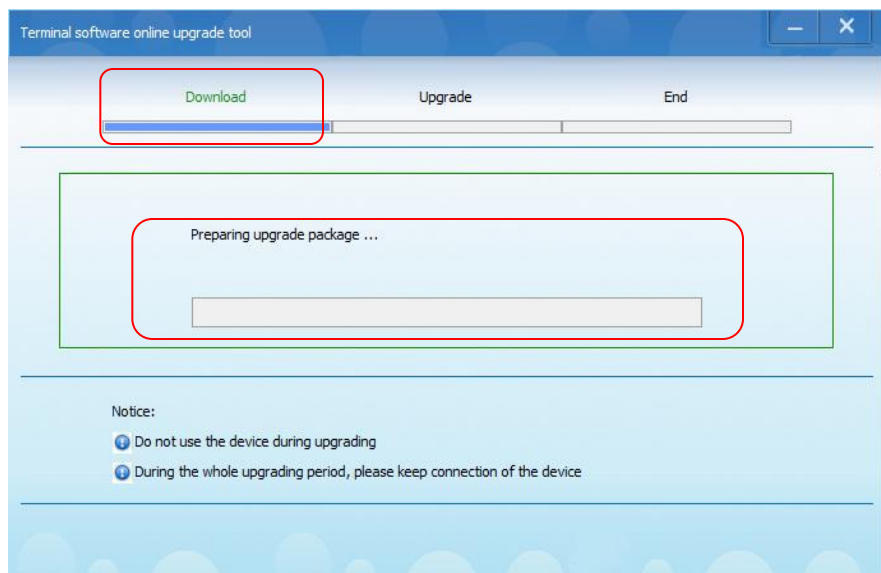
Terminal software online upgrade tool

Download Upgrade End

Preparing upgrade package ...

Notice:

Do not use the device during upgrading

During the whole upgrading period, please keep connection of the device